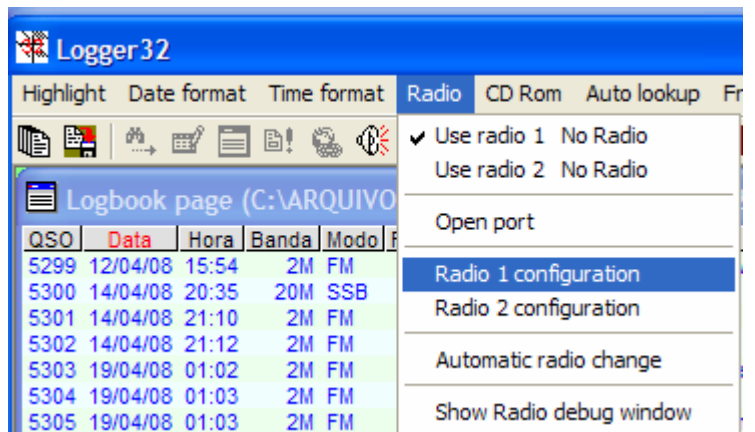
Logger32

Highlight Date format Time format Radio CD Rom Auto lookup Fr

Logbook page (C:\ARQUIVO

| QSO | Data | Hora | Banda | Modo | F |
|---|---|---|---|---|---|
| 5299 | 12/04/08 | 15:54 | 2M | FM | |
| 5300 | 14/04/08 | 20:35 | 20M | SSB | |
| 5301 | 14/04/08 | 21:10 | 2M | FM | |
| 5302 | 14/04/08 | 21:12 | 2M | FM | |
| 5303 | 19/04/08 | 01:02 | 2M | FM | |
| 5304 | 19/04/08 | 01:03 | 2M | FM | |
| 5305 | 19/04/08 | 01:03 | 2M | FM | |

✔ Use radio 1 No Radio
Use radio 2 No Radio
Open port
Radio 1 configuration
Radio 2 configuration
Automatic radio change
Show Radio debug window